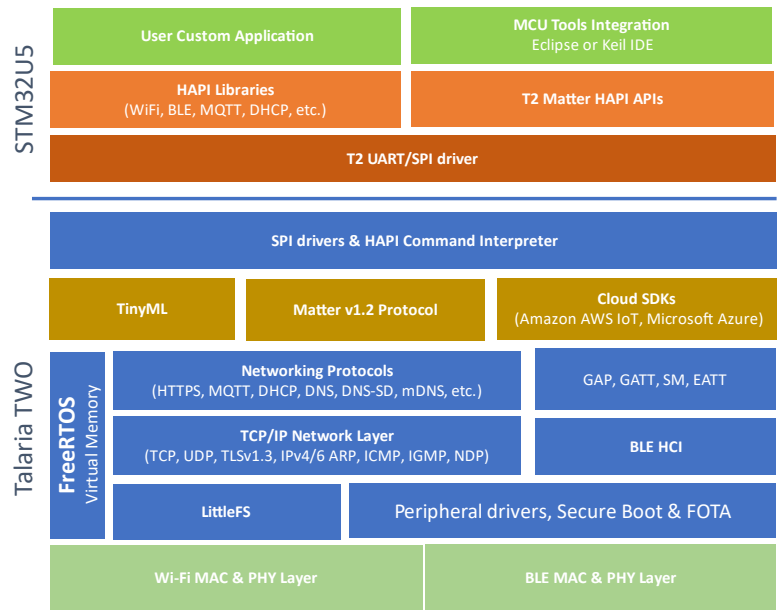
STM32U5

User Custom Application

MCU Tools Integration
Eclipse or Keil IDE

HAPI Libraries
(WiFi, BLE, MQTT, DHCP, etc.)

T2 Matter HAPI APIs

T2 UART/SPI driver

Talaria TWO

SPI drivers & HAPI Command Interpreter

TinyML

Matter v1.2 Protocol

Cloud SDKs
(Amazon AWS IoT, Microsoft Azure)

FreeRTOS
Virtual Memory

Networking Protocols
(HTTPS, MQTT, DHCP, DNS, DNS-SD, mDNS, etc.)

GAP, GATT, SM, EATT

TCP/IP Network Layer
(TCP, UDP, TLSv1.3, IPv4/6 ARP, ICMP, IGMP, NDP)

BLE HCI

LittleFS

Peripheral drivers, Secure Boot & FOTA

Wi-Fi MAC & PHY Layer

BLE MAC & PHY Layer